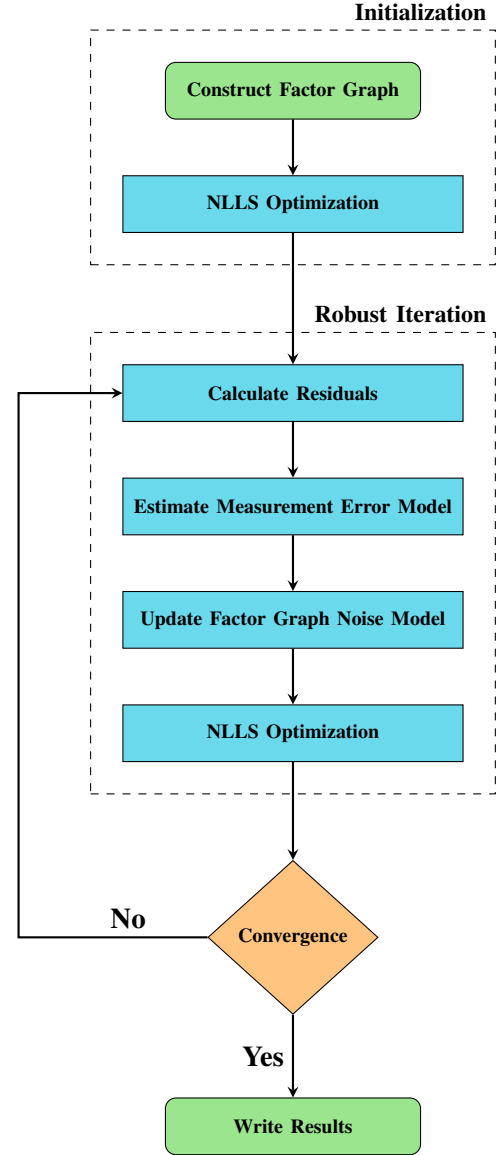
Initialization

Construct Factor Graph

NLLS Optimization

Robust Iteration

Calculate Residuals

Estimate Measurement Error Model

Update Factor Graph Noise Model

NLLS Optimization

No

Convergence

Yes

Write Results